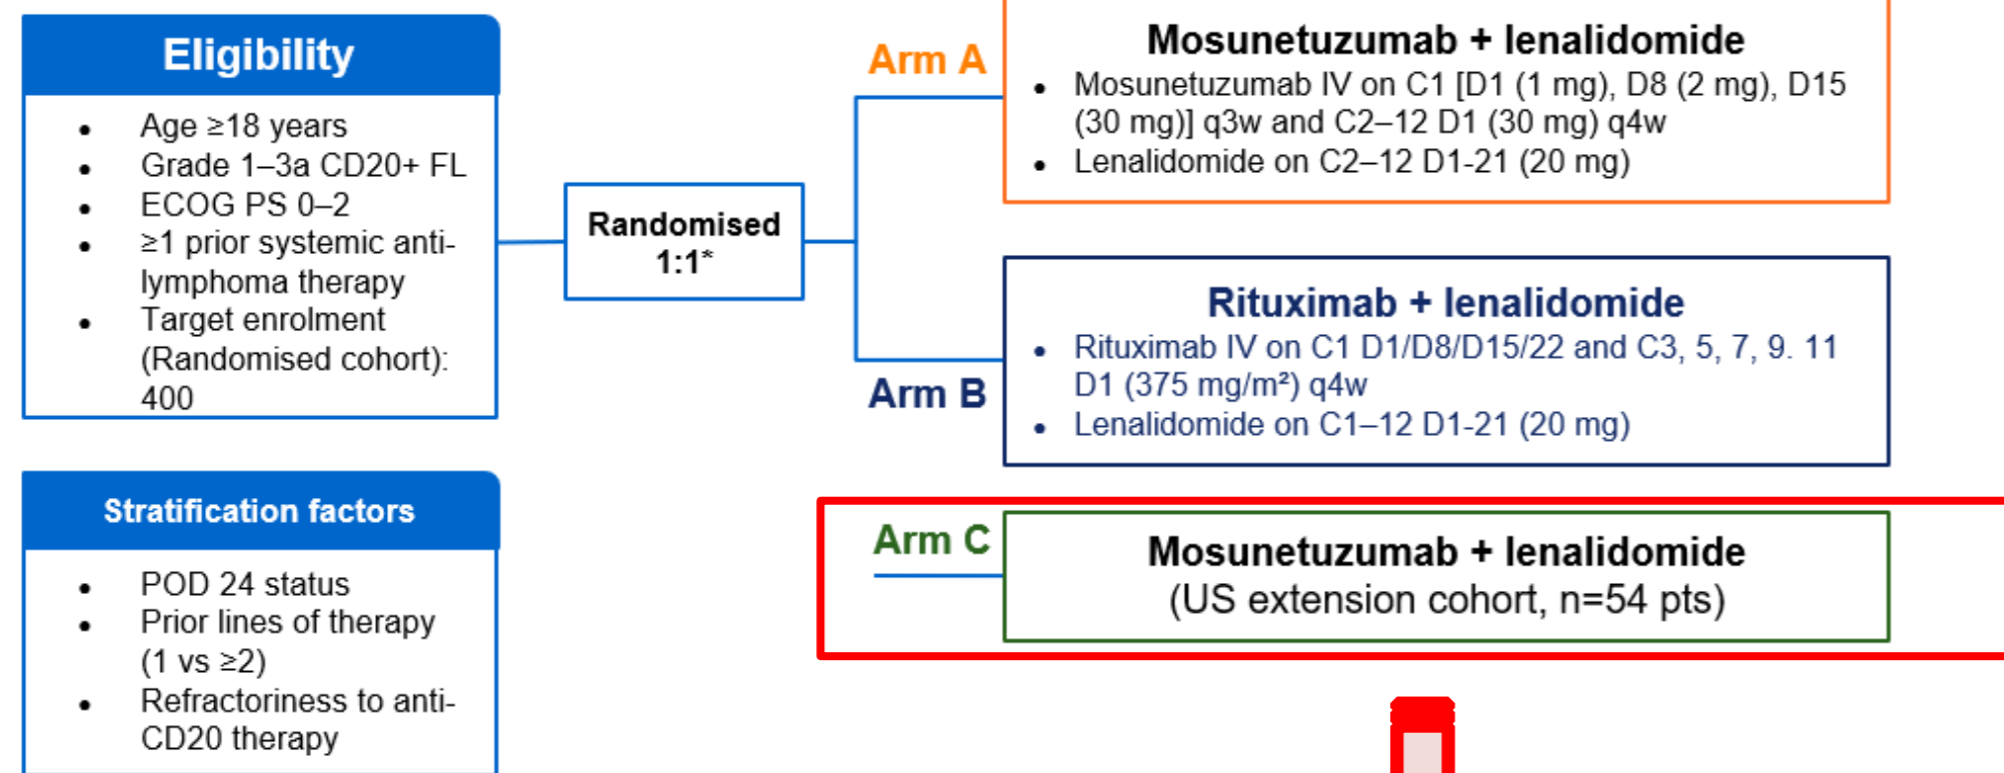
Eligibility

- Age ≥18 years
- Grade 1–3a CD20+ FL
- ECOG PS 0–2
- ≥1 prior systemic anti-lymphoma therapy
- Target enrolment (Randomised cohort): 400

Stratification factors

- POD 24 status
- Prior lines of therapy (1 vs ≥2)
- Refractoriness to anti-CD20 therapy

Randomised 1:1*

Arm A

Mosunetuzumab + lenalidomide

- Mosunetuzumab IV on C1 [D1 (1 mg), D8 (2 mg), D15 (30 mg)] q3w and C2–12 D1 (30 mg) q4w
- Lenalidomide on C2–12 D1-21 (20 mg)

Arm B

Rituximab + lenalidomide

- Rituximab IV on C1 D1/D8/D15/22 and C3, 5, 7, 9. 11 D1 (375 mg/m²) q4w
- Lenalidomide on C1–12 D1-21 (20 mg)

Arm C

Mosunetuzumab + lenalidomide
(US extension cohort, n=54 pts)